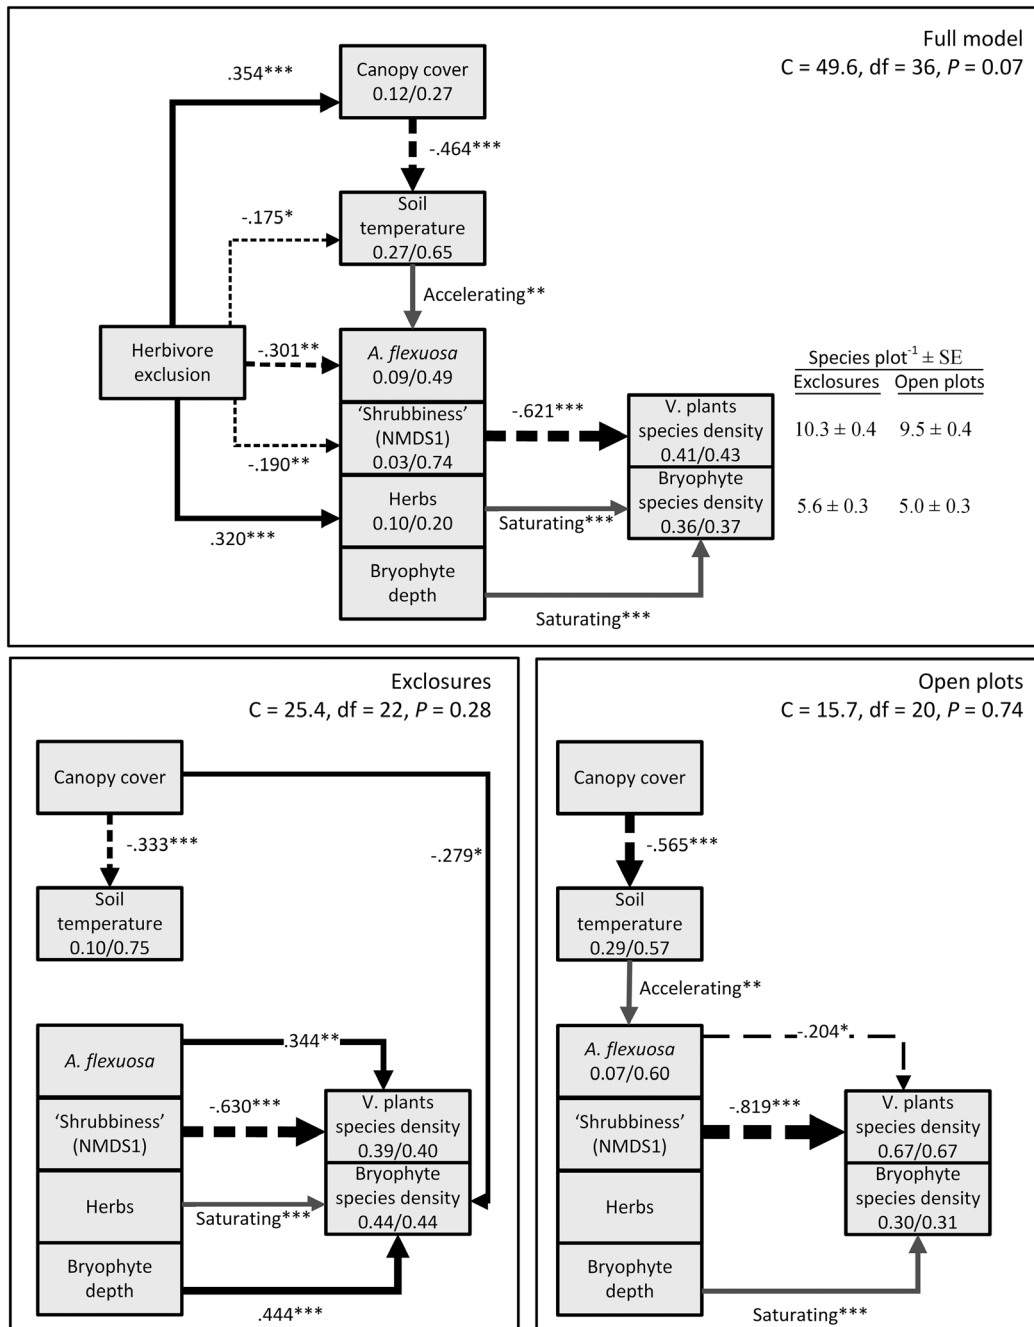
Full model
C = 49.6, df = 36, *P* = 0.07

.354***

Canopy cover
0.12/0.27

-.464***

-.175*

Soil temperature
0.27/0.65

Accelerating**

Herbivore exclusion

-.301**

*A. flexuosa*
0.09/0.49

'Shrubbiness' (NMDS1)
0.03/0.74

-.190**

-.621***

V. plants species density
0.41/0.43

Species plot$^{-1}$ ± SE

| Exclosures | Open plots |
|---|---|
| 10.3 ± 0.4 | 9.5 ± 0.4 |
| 5.6 ± 0.3 | 5.0 ± 0.3 |

Herbs
0.10/0.20

.320***

Saturating***

Bryophyte species density
0.36/0.37

Bryophyte depth

Saturating***

Exclosures
C = 25.4, df = 22, *P* = 0.28

Canopy cover

-.333***

-.279*

Soil temperature
0.10/0.75

*A. flexuosa*

.344**

'Shrubbiness' (NMDS1)

-.630***

V. plants species density
0.39/0.40

Herbs

Saturating***

Bryophyte species density
0.44/0.44

Bryophyte depth

.444***

Open plots
C = 15.7, df = 20, *P* = 0.74

Canopy cover

-.565***

Soil temperature
0.29/0.57

Accelerating**

*A. flexuosa*
0.07/0.60

-.204*

'Shrubbiness' (NMDS1)

-.819***

V. plants species density
0.67/0.67

Herbs

Bryophyte species density
0.30/0.31

Bryophyte depth

Saturating***